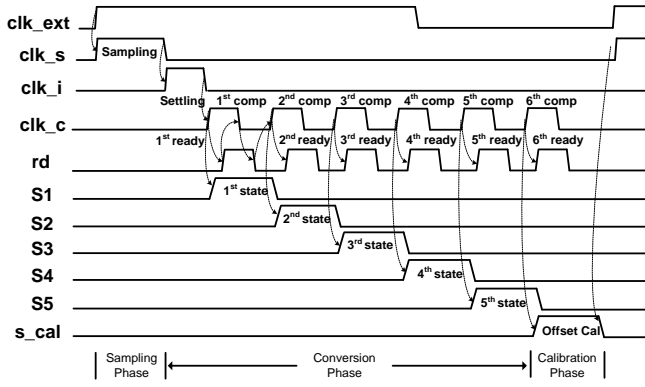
clk_ext
clk_s
Sampling
clk_i
Settling
$1^{st}$ comp
$2^{nd}$ comp
$3^{rd}$ comp
$4^{th}$ comp
$5^{th}$ comp
$6^{th}$ comp
clk_c
$1^{st}$ ready
$2^{nd}$ ready
$3^{rd}$ ready
$4^{th}$ ready
$5^{th}$ ready
$6^{th}$ ready
rd
S1
$1^{st}$ state
S2
$2^{nd}$ state
S3
$3^{rd}$ state
S4
$4^{th}$ state
S5
$5^{th}$ state
s_cal
Offset Cal

Sampling Phase
Conversion Phase
Calibration Phase